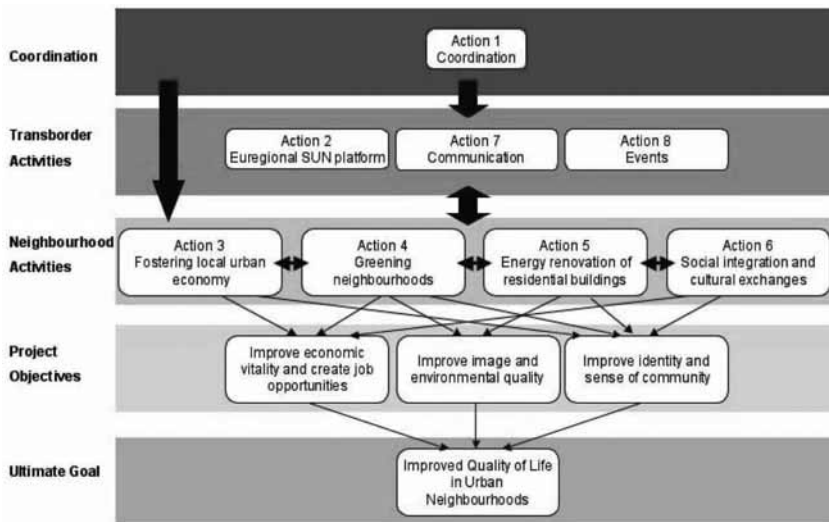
Coordination

Action 1
Coordination

Transborder Activities

Action 2
Euregional SUN platform

Action 7
Communication

Action 8
Events

Neighbourhood Activities

Action 3
Fostering local urban economy

Action 4
Greening neighbourhoods

Action 5
Energy renovation of residential buildings

Action 6
Social integration and cultural exchanges

Project Objectives

Improve economic vitality and create job opportunities

Improve image and environmental quality

Improve identity and sense of community

Ultimate Goal

Improved Quality of Life in Urban Neighbourhoods